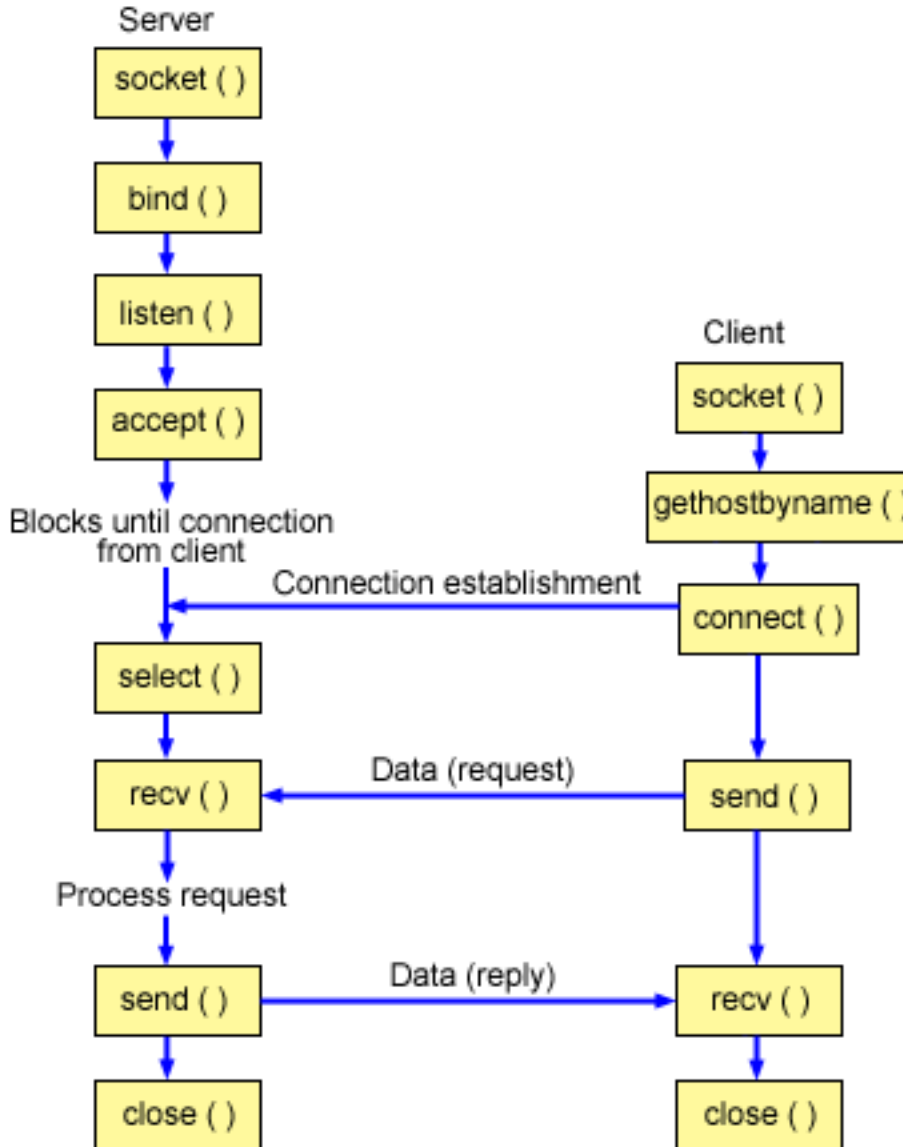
Server

socket ( )

bind ( )

listen ( )

accept ( )

Blocks until connection from client

select ( )

recv ( )

Process request

send ( )

close ( )

Client

socket ( )

gethostbyname ( )

connect ( )

send ( )

recv ( )

close ( )

Connection establishment

Data (request)

Data (reply)